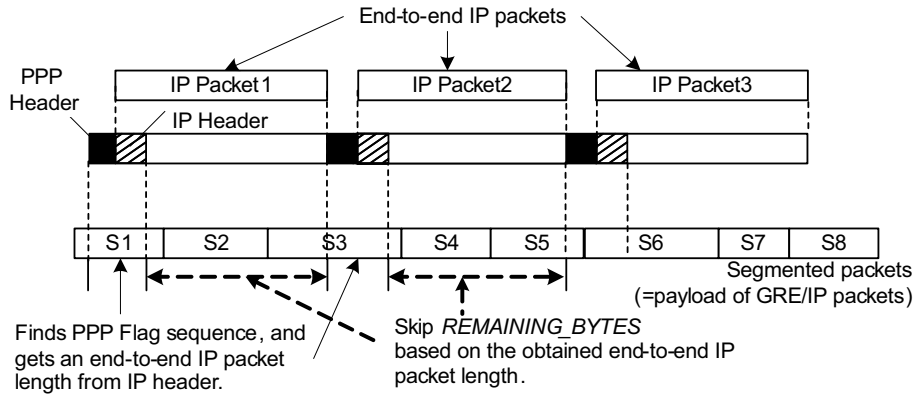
End-to-end IP packets

PPP Header

IP Packet1

IP Packet2

IP Packet3

IP Header

S1

S2

S3

S4

S5

S6

S7

S8

Segmented packets (=payload of GRE/IP packets)

Finds PPP Flag sequence, and gets an end-to-end IP packet length from IP header.

Skip *REMAINING_BYTES* based on the obtained end-to-end IP packet length.